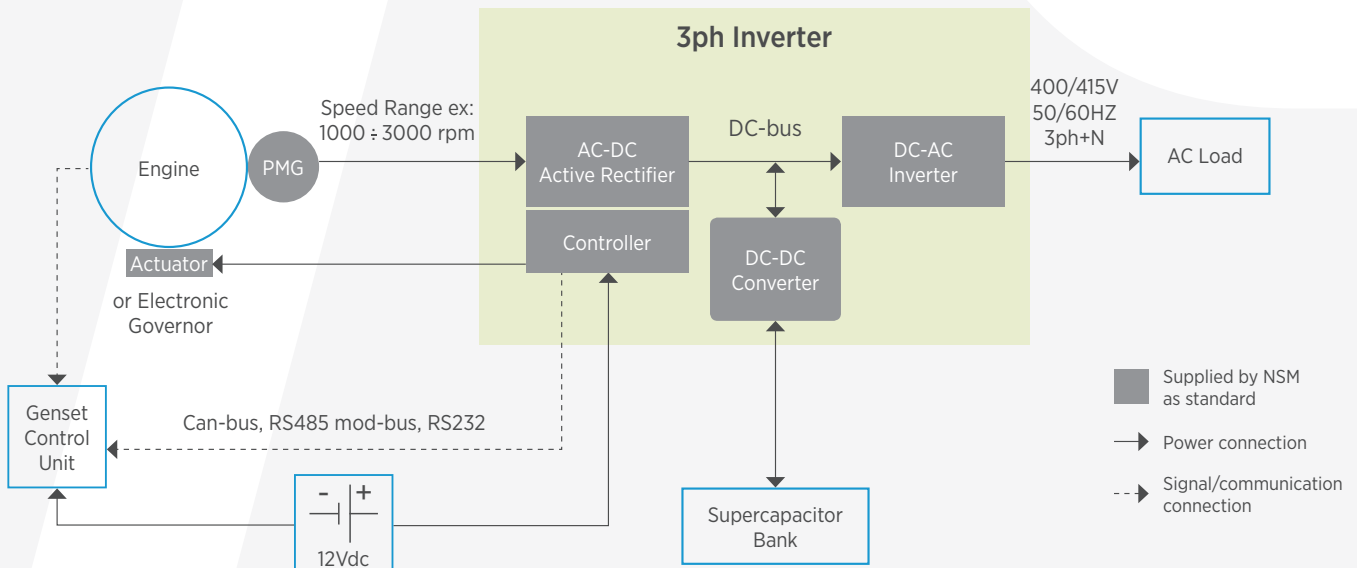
3ph Inverter

Engine

PMG

Speed Range ex:
1000 ÷ 3000 rpm

AC-DC
Active Rectifier

DC-bus

DC-AC
Inverter

400/415V
50/60HZ
3ph+N

AC Load

Controller

DC-DC
Converter

Actuator

or Electronic
Governor

Genset
Control
Unit

Can-bus, RS485 mod-bus, RS232

- +

12Vdc

Supercapacitor
Bank

Supplied by NSM
as standard

Power connection

Signal/communication
connection